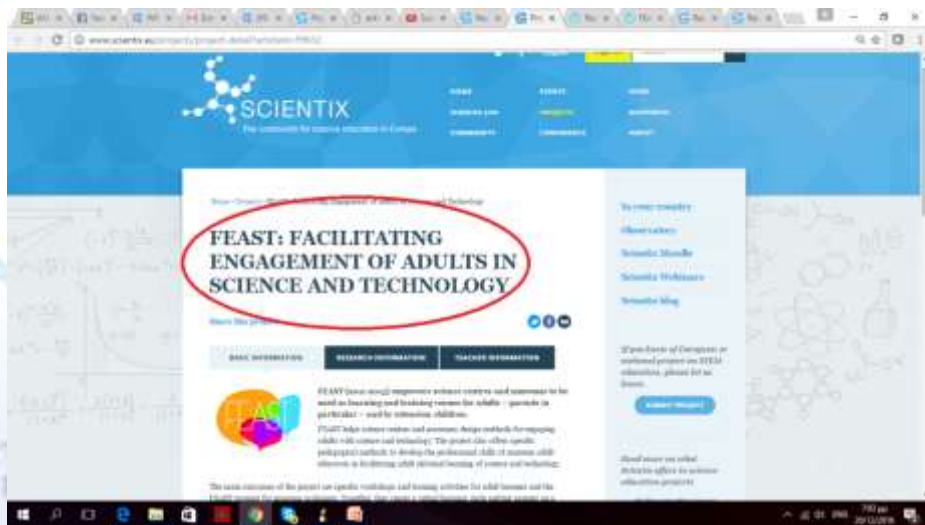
www.scientix.eu/projects/project-detail?articleId=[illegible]

SCIENTIX

The community for science education in Europe

FEAST: FACILITATING ENGAGEMENT OF ADULTS IN SCIENCE AND TECHNOLOGY

BASIC INFORMATION

RESEARCH INFORMATION

TEACHER INFORMATION

FEAST

In your country

Observatory

Scientix Moodle

Scientix Webinars

Scientix blog

SUBMIT PROJECT

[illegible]